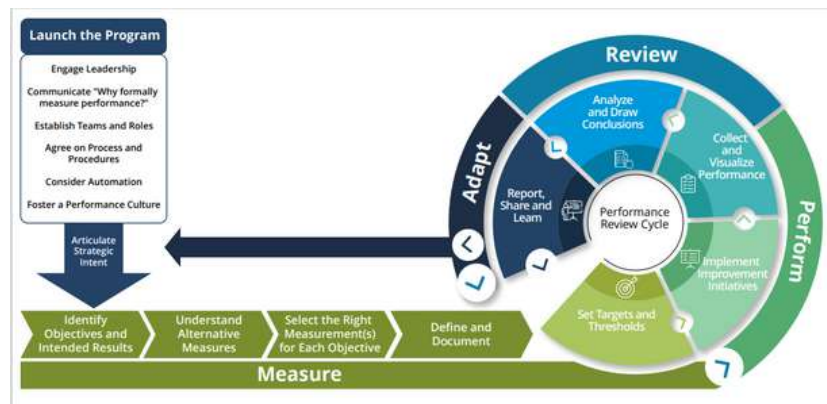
Launch the Program

Engage Leadership

Communicate "Why formally measure performance?"

Establish Teams and Roles

Agree on Process and Procedures

Consider Automation

Foster a Performance Culture

Articulate Strategic Intent

Identify Objectives and Intended Results

Understand Alternative Measures

Select the Right Measurement(s) for Each Objective

Define and Document

Measure

Review

Adapt

Perform

Analyze and Draw Conclusions

Collect and Visualize Performance

Report, Share and Learn

Performance Review Cycle

Implement Improvement Initiatives

Set Targets and Thresholds